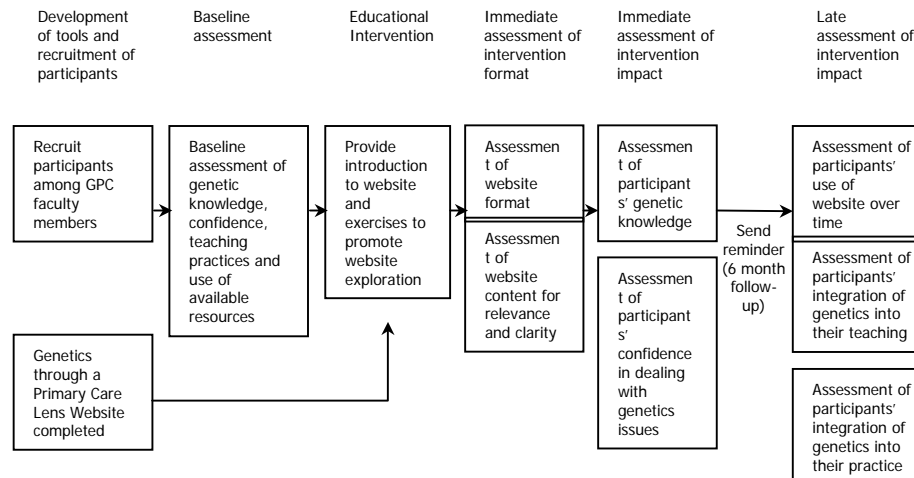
Development of tools and recruitment of participants

Baseline assessment

Educational Intervention

Immediate assessment of intervention format

Immediate assessment of intervention impact

Late assessment of intervention impact

Recruit participants among GPC faculty members

Baseline assessment of genetic knowledge, confidence, teaching practices and use of available resources

Provide introduction to website and exercises to promote website exploration

Assessment of website format

Assessment of website content for relevance and clarity

Assessment of participants' genetic knowledge

Assessment of participants' confidence in dealing with genetics issues

Send reminder (6 month follow-up)

Assessment of participants' use of website over time

Assessment of participants' integration of genetics into their teaching

Assessment of participants' integration of genetics into their practice

Genetics through a Primary Care Lens Website completed